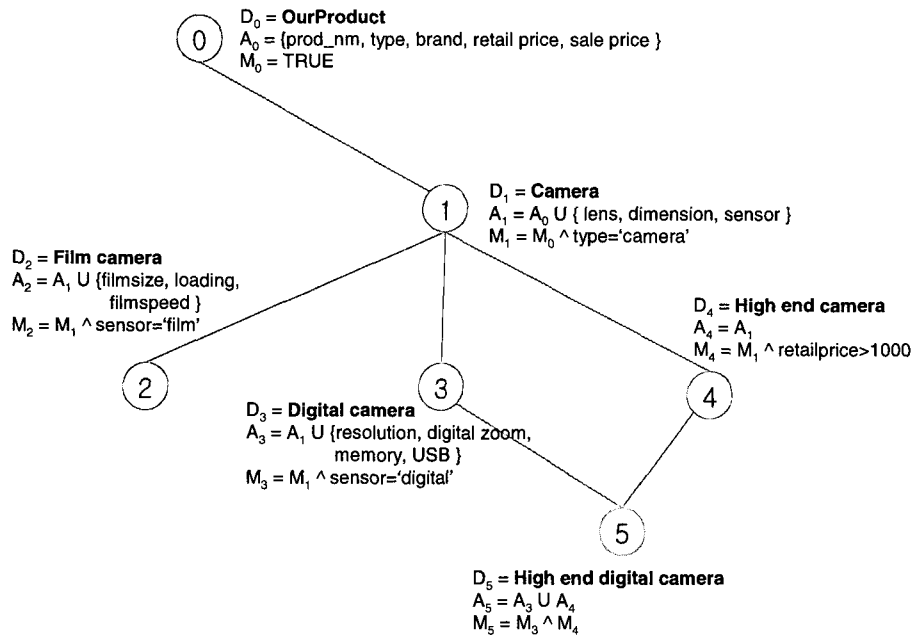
0

$D_0$ = **OurProduct**
$A_0$ = {prod_nm, type, brand, retail price, sale price }
$M_0$ = TRUE

1

$D_1$ = **Camera**
$A_1 = A_0$ U { lens, dimension, sensor }
$M_1 = M_0$ ^ type='camera'

$D_2$ = **Film camera**
$A_2 = A_1$ U {filmsize, loading, filmspeed }
$M_2 = M_1$ ^ sensor='film'

$D_4$ = **High end camera**
$A_4 = A_1$
$M_4 = M_1$ ^ retailprice>1000

2

3

4

$D_3$ = **Digital camera**
$A_3 = A_1$ U {resolution, digital zoom, memory, USB }
$M_3 = M_1$ ^ sensor='digital'

5

$D_5$ = **High end digital camera**
$A_5 = A_3$ U $A_4$
$M_5 = M_3$ ^ $M_4$